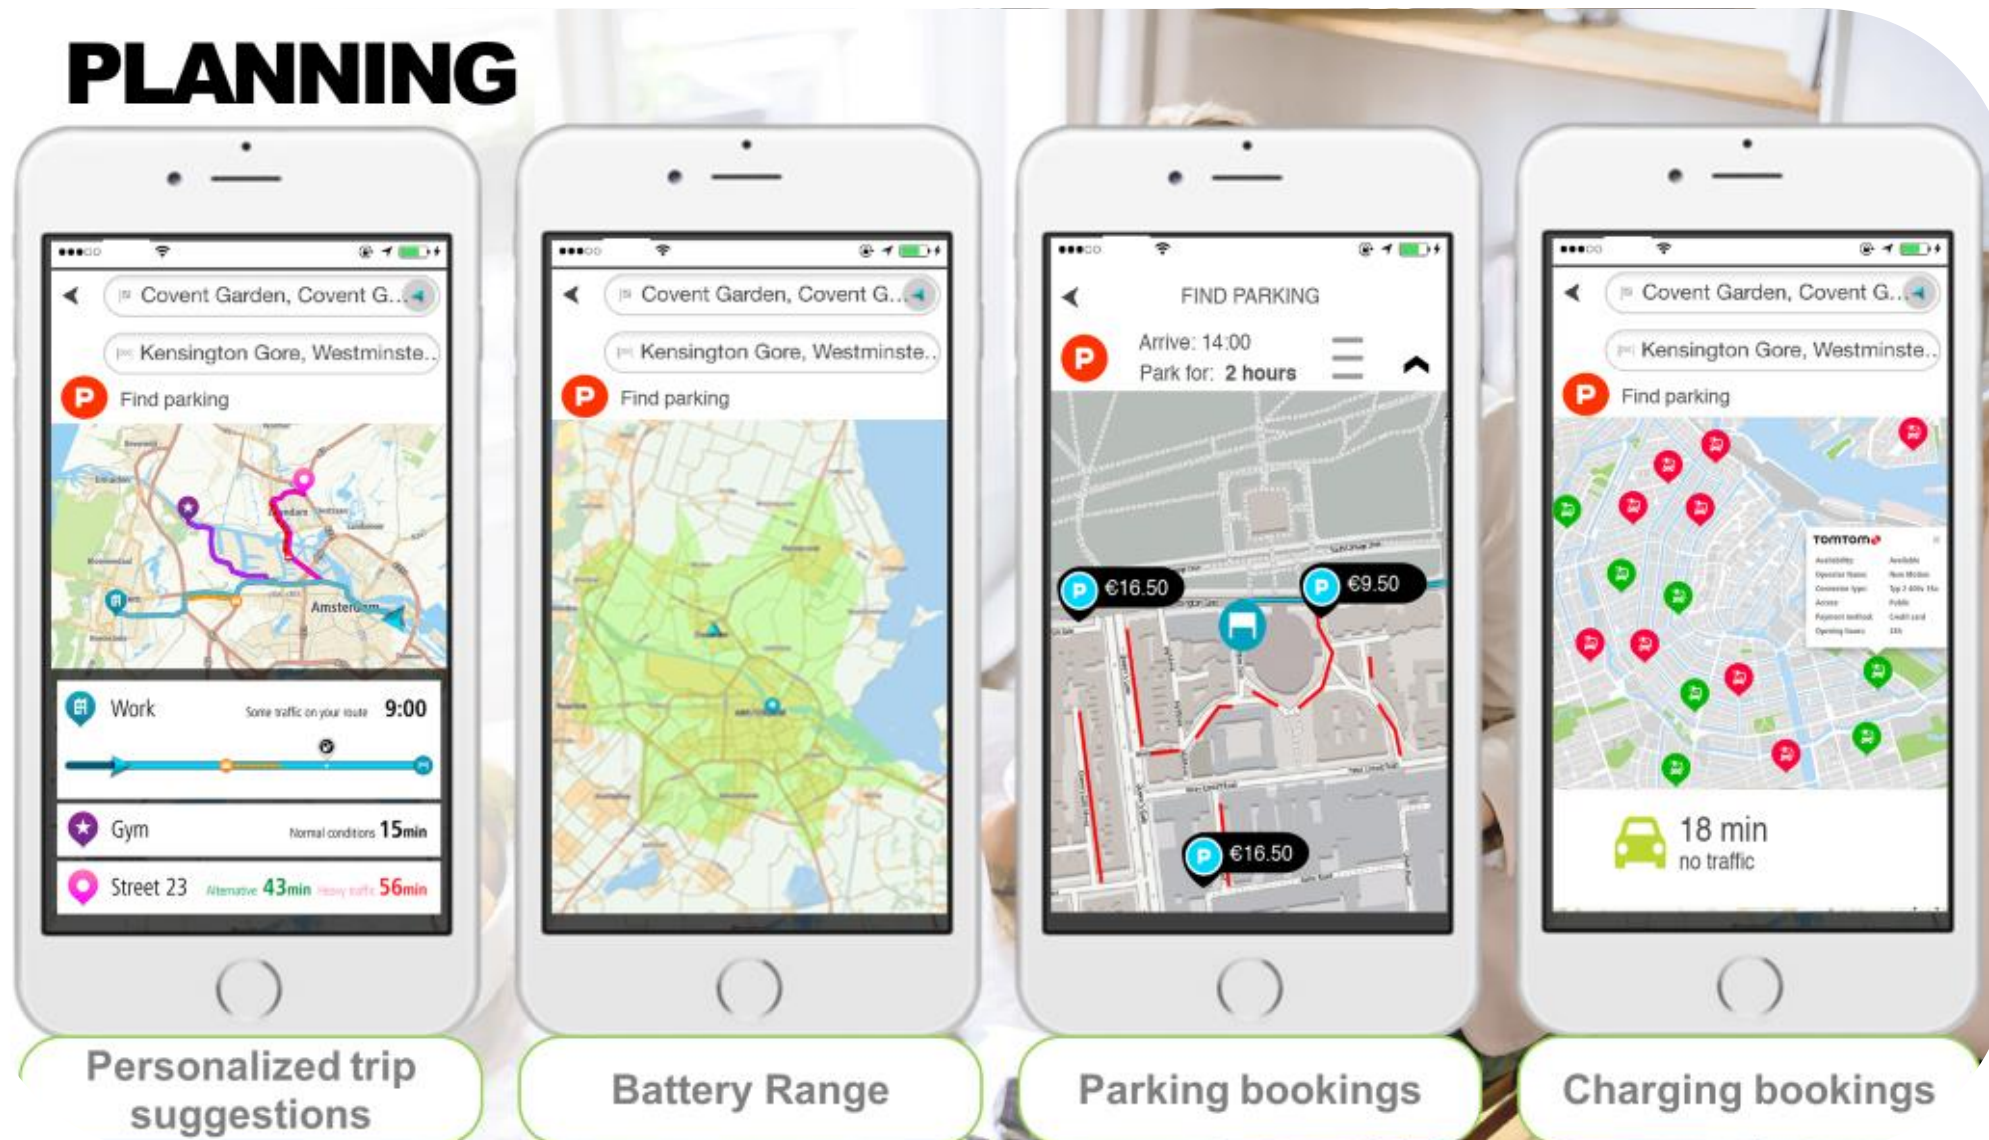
PLANNING

Covent Garden, Covent G...

Kensington Gore, Westminste...

Find parking

Amsterdam

Work Some traffic on your route 9:00

Gym Normal conditions 15min

Street 23 Alternative 43min Heavy traffic 56min

Personalized trip suggestions

Covent Garden, Covent G...

Kensington Gore, Westminste...

Find parking

Battery Range

FIND PARKING

Arrive: 14:00

Park for: 2 hours

€16.50

€9.50

€16.50

Parking bookings

Covent Garden, Covent G...

Kensington Gore, Westminste...

Find parking

TOMTOM

18 min

no traffic

Charging bookings